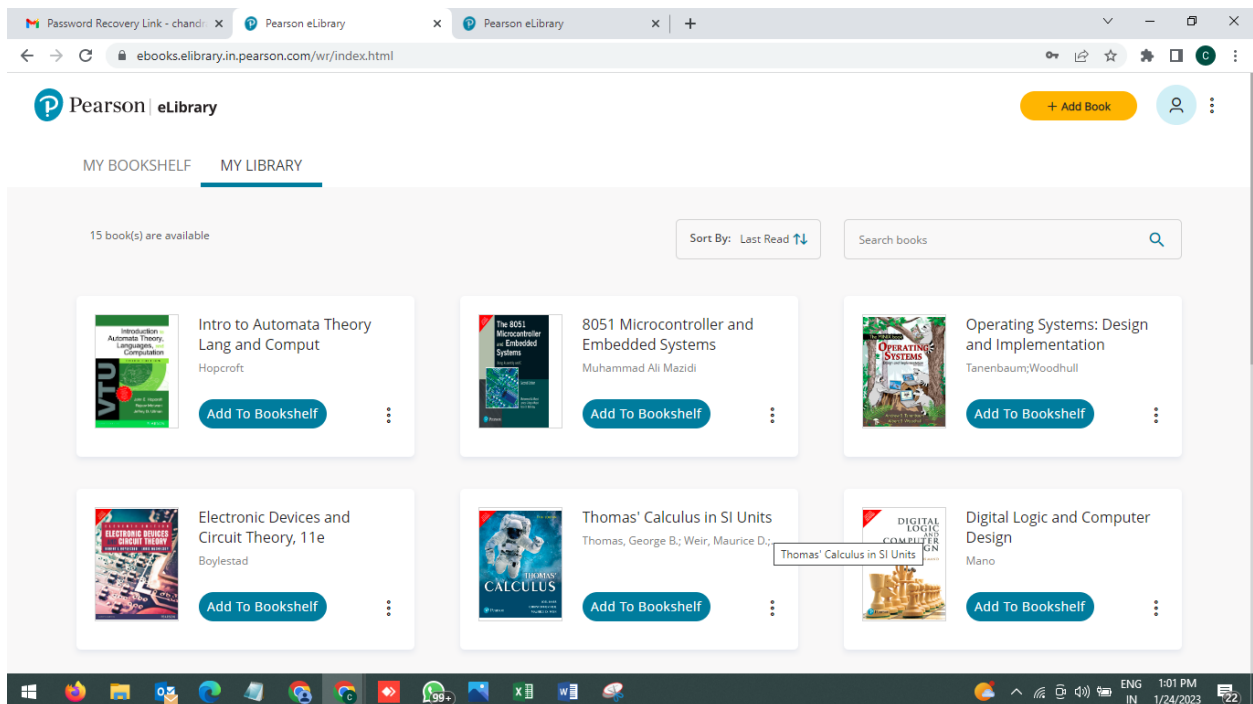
Password Recovery Link - chandr ×
Pearson eLibrary ×
Pearson eLibrary ×
+

ebooks.elibrary.in.pearson.com/wr/index.html

Pearson | eLibrary

+ Add Book

MY BOOKSHELF
MY LIBRARY

15 book(s) are available

Sort By: Last Read

Search books

Introduction to Automata Theory, Languages, and Computation
VTU

Intro to Automata Theory Lang and Comput
Hopcroft
Add To Bookshelf

The 8051 Microcontroller and Embedded Systems

8051 Microcontroller and Embedded Systems
Muhammad Ali Mazidi
Add To Bookshelf

Operating Systems

Operating Systems: Design and Implementation
Tanenbaum;Woodhull
Add To Bookshelf

Electronic Devices and Circuit Theory

Electronic Devices and Circuit Theory, 11e
Boylestad
Add To Bookshelf

Thomas' Calculus

Thomas' Calculus in SI Units
Thomas, George B.; Weir, Maurice D.;
Thomas' Calculus in SI Units
Add To Bookshelf

Digital Logic and Computer Design

Digital Logic and Computer Design
Mano
Add To Bookshelf

99+

ENG IN
1:01 PM
1/24/2023
22